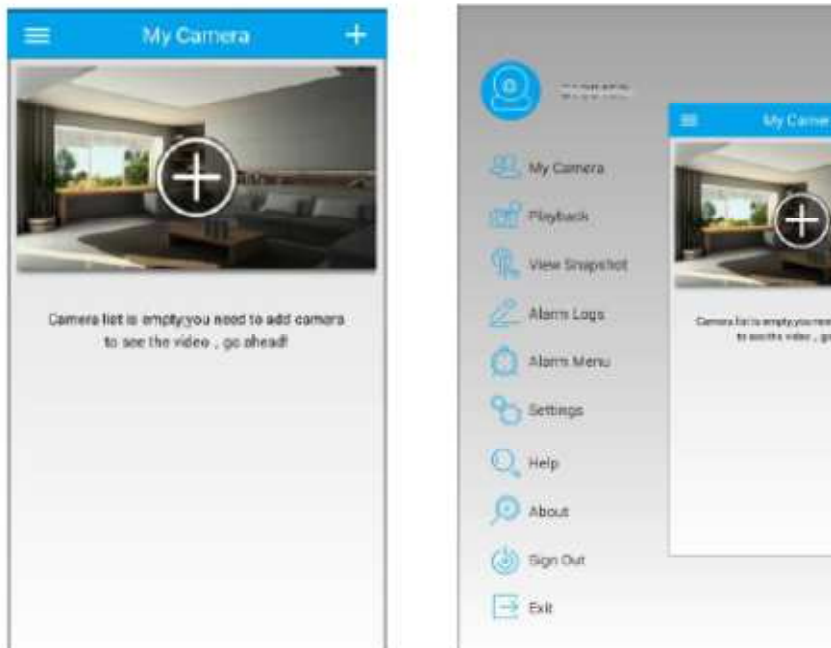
My Camera

Camera list is empty,you need to add camera to see the video , go ahead!

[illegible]

My Camera

Playback

View Snapshot

Alarm Logs

Alarm Menu

Settings

Help

About

Sign Out

Exit

My Camer

Camera list is empty,you nee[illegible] to see the video , g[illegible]